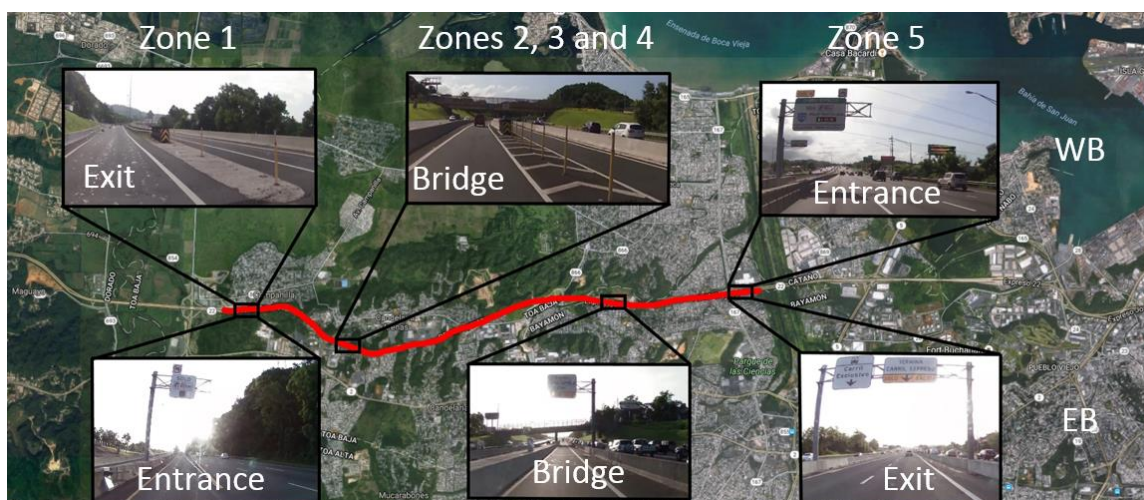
Zone 1
Zones 2, 3 and 4
Zone 5
Exit
Bridge
Entrance
WB
Entrance
Bridge
Exit
EB
Ensenada de Boca Vieja
Casa Bacardi
Bahía de San Juan
TOA BAJA
BAYAMON
CATAÑO
BAYAMON
DORADO
TOA BAJA
TOA ALTA
Fort Buchanan
PUEBLO VIEJO
Mucarabones
Carril Exclusivo
TERMINA CARRIL EXPRESO